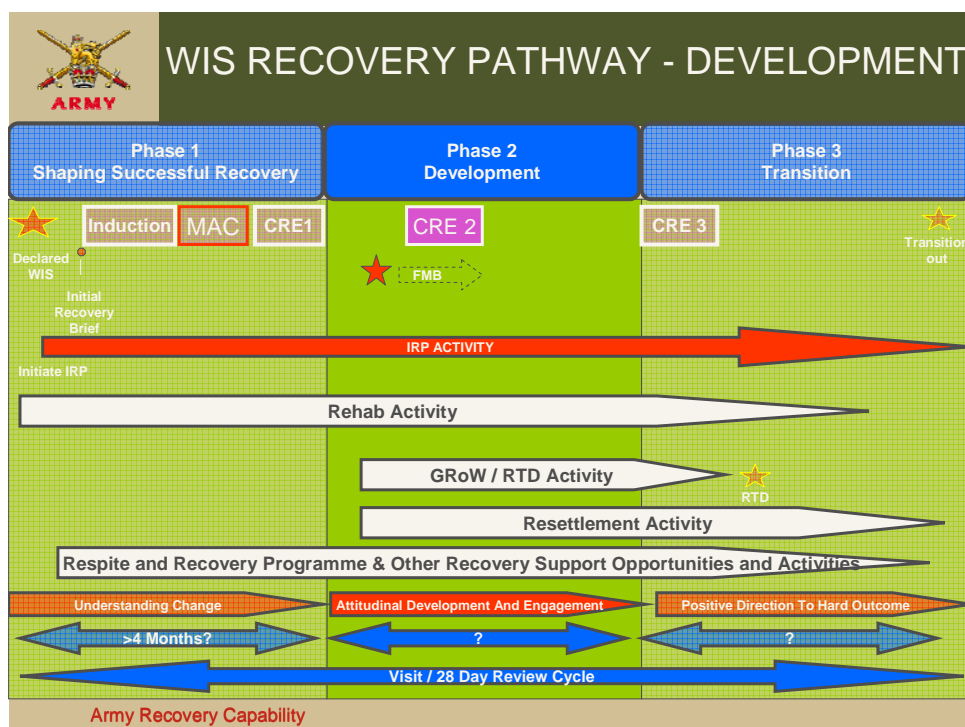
ARMY

WIS RECOVERY PATHWAY - DEVELOPMENT

Phase 1
Shaping Successful Recovery

Phase 2
Development

Phase 3
Transition

Induction

MAC

CRE1

CRE 2

CRE 3

Declared WIS

Transition out

FMB

Initial Recovery Brief

IRP ACTIVITY

Initiate IRP

Rehab Activity

GRoW / RTD Activity

RTD

Resettlement Activity

Respite and Recovery Programme & Other Recovery Support Opportunities and Activities

Understanding Change

Attitudinal Development And Engagement

Positive Direction To Hard Outcome

>4 Months?

?

?

Visit / 28 Day Review Cycle

Army Recovery Capability